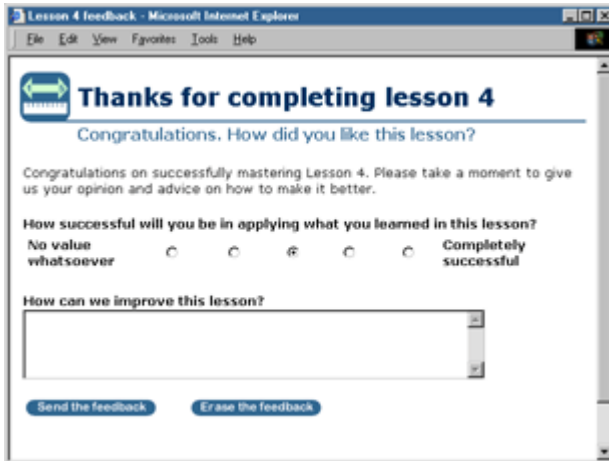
Lesson 4 feedback - Microsoft Internet Explorer

File Edit View Favorites Tools Help

Thanks for completing lesson 4

Congratulations. How did you like this lesson?

Congratulations on successfully mastering Lesson 4. Please take a moment to give us your opinion and advice on how to make it better.

How successful will you be in applying what you learned in this lesson?

No value whatsoever

Completely successful

How can we improve this lesson?

Send the feedback

Erase the feedback